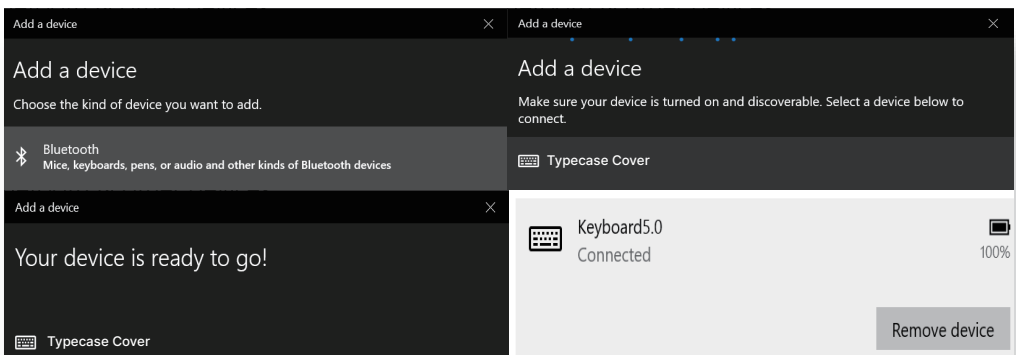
Add a device

Add a device

Choose the kind of device you want to add.

Bluetooth
Mice, keyboards, pens, or audio and other kinds of Bluetooth devices

Add a device

Your device is ready to go!

Typecase Cover

Add a device

Add a device

Make sure your device is turned on and discoverable. Select a device below to connect.

Typecase Cover

Keyboard5.0
Connected

100%

Remove device